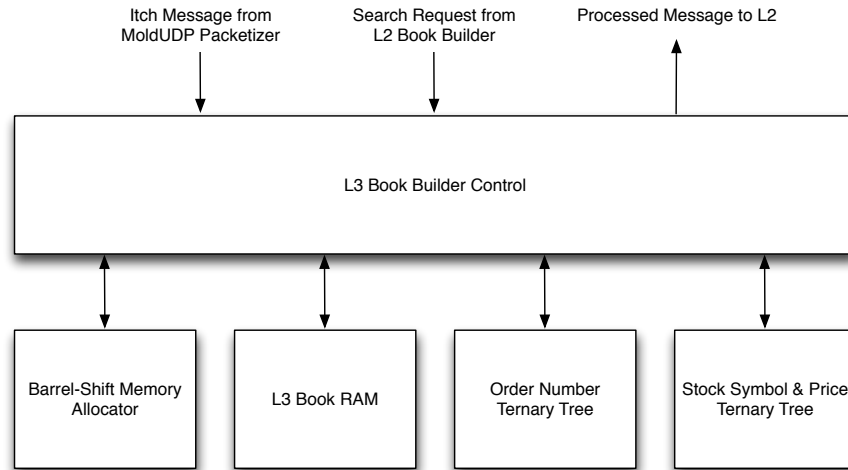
Itch Message from MoldUDP Packetizer

Search Request from L2 Book Builder

Processed Message to L2

L3 Book Builder Control

Barrel-Shift Memory Allocator

L3 Book RAM

Order Number Ternary Tree

Stock Symbol & Price Ternary Tree